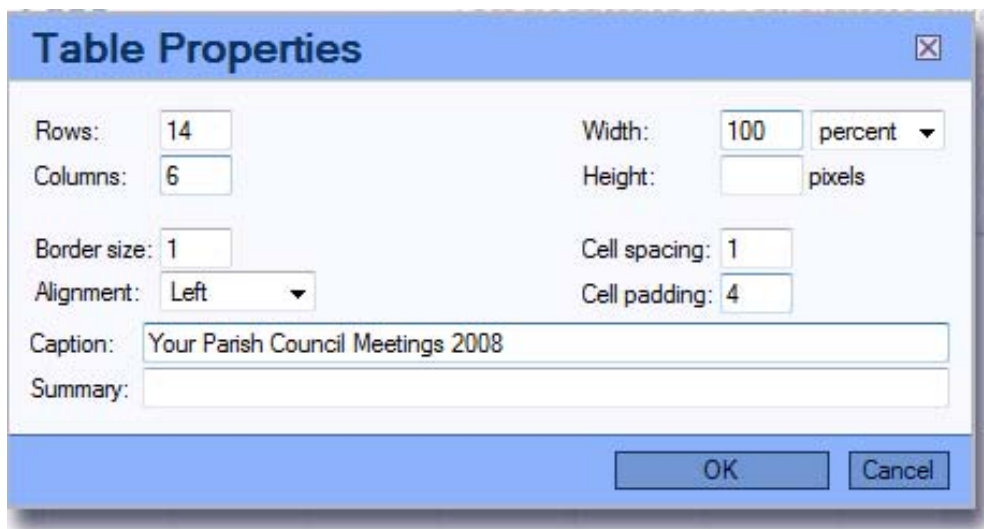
Table Properties

Rows: 14
Columns: 6

Width: 100 percent
Height: pixels

Border size: 1
Alignment: Left

Cell spacing: 1
Cell padding: 4

Caption: Your Parish Council Meetings 2008
Summary:

OK
Cancel